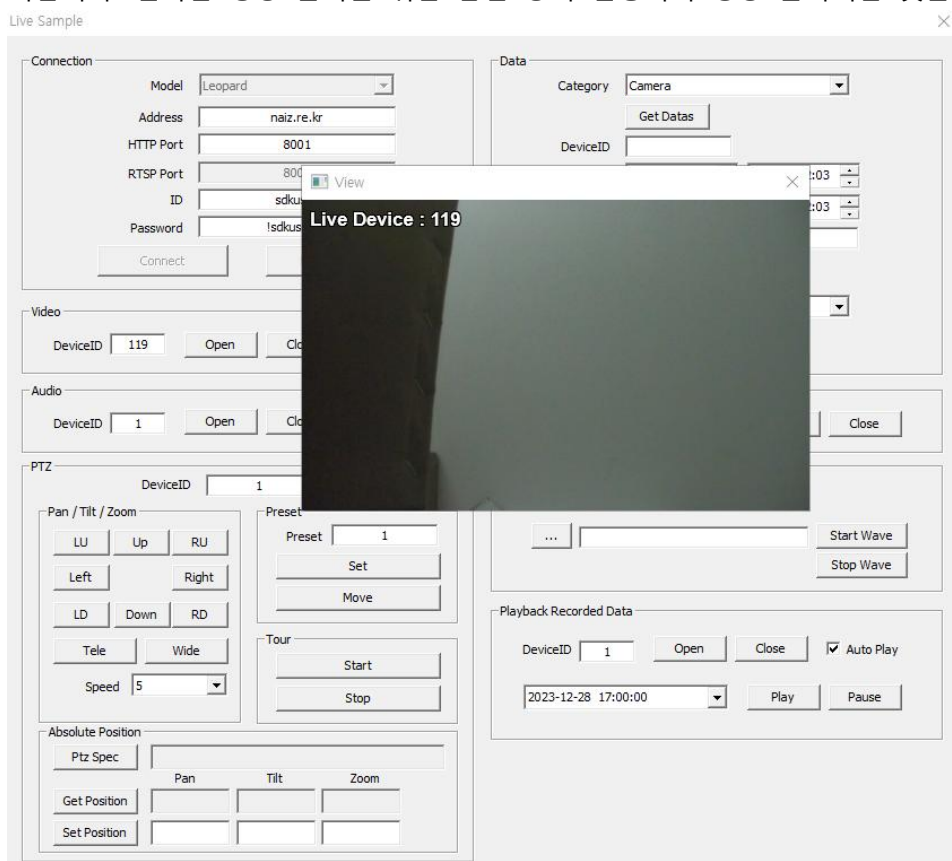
Live Sample

Connection

Model Leopard

Address naiz.re.kr

HTTP Port 8001

RTSP Port 800

ID sdku

Password !sdkus

Connect

Video

DeviceID 119 Open Clo

Audio

DeviceID 1 Open Clo

PTZ

DeviceID 1

Pan / Tilt / Zoom

LU Up RU

Left Right

LD Down RD

Tele Wide

Speed 5

Preset

Preset 1

Set

Move

Tour

Start

Stop

Absolute Position

Ptz Spec

Pan Tilt Zoom

Get Position

Set Position

Data

Category Camera

Get Datas

DeviceID

:03

:03

Close

...

Start Wave

Stop Wave

Playback Recorded Data

DeviceID 1 Open Close Auto Play

2023-12-28 17:00:00 Play Pause

View

Live Device : 119